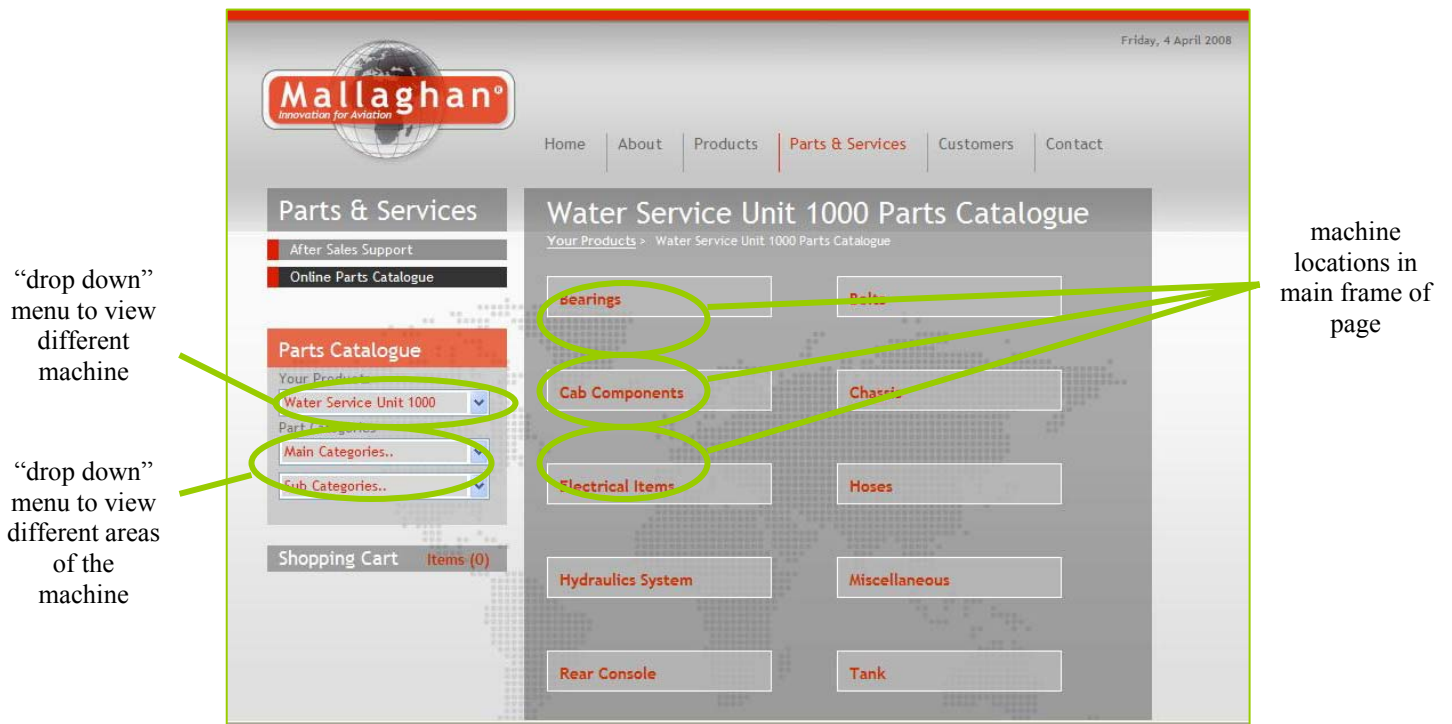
"drop down" menu to view different machine

"drop down" menu to view different areas of the machine

Friday, 4 April 2008

Mallaghan
Innovation for Aviation

Home | About | Products | Parts & Services | Customers | Contact

Parts & Services

After Sales Support

Online Parts Catalogue

Parts Catalogue

Your Products

Water Service Unit 1000

Part Categories

Main Categories..

Sub Categories..

Shopping Cart Items (0)

Water Service Unit 1000 Parts Catalogue

Your Products > Water Service Unit 1000 Parts Catalogue

| | |
|---|---|
| Bearings | Belts |
| Cab Components | Chassis |
| Electrical Items | Hoses |
| Hydraulics System | Miscellaneous |
| Rear Console | Tank |

machine locations in main frame of page